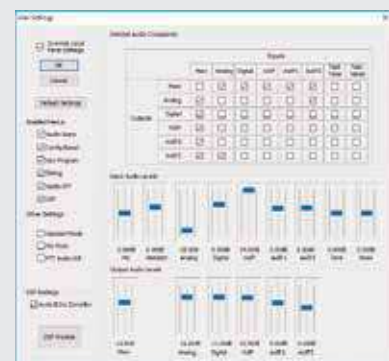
User Settings

Override Local Panel Settings

OK

Cancel

Default Settings

Enabled Items
Audio Menu
Unity Boost
Aux Program
Dialog
Audio EFF
GPI

Other Settings
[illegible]
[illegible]
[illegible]

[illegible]
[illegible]

DSP Enable

Selected Audio Crosspoints

Inputs

| | | Mic | Analog | Digital | AoIP | AoIP1 | AoIP2 | Test Tone | Test Noise |
|---|---|---|---|---|---|---|---|---|---|
| Outputs | Main | | | | | | | | |
| | Analog | | | | | | | | |
| | Digital | | | | | | | | |
| | AoIP | | | | | | | | |
| | AoIP1 | | | | | | | | |
| | AoIP2 | | | | | | | | |

Input Audio Levels

Mic | Ambient | Analog | Digital | AoIP | AoIP1 | AoIP2 | Tone | Noise

Output Audio Levels

Main | Analog | Digital | AoIP | AoIP1 | AoIP2